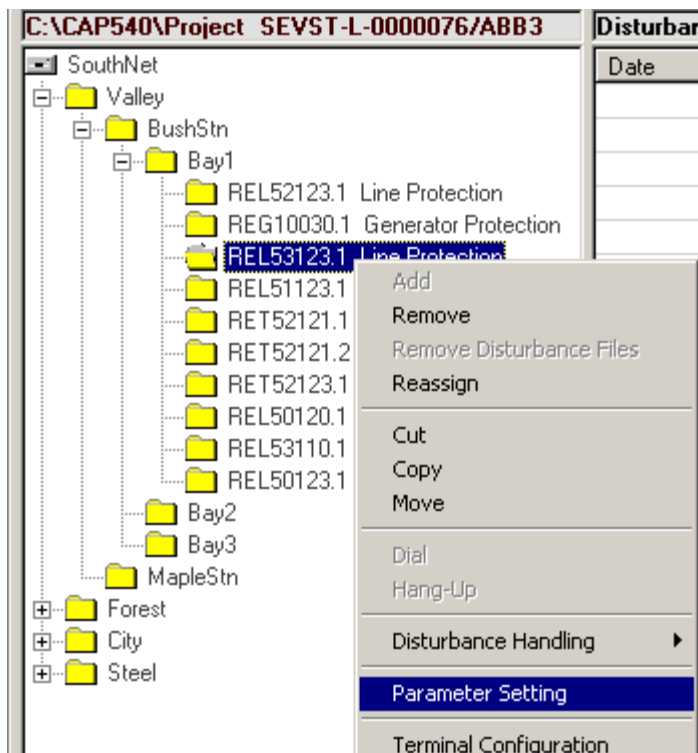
C:\CAP540\Project SEVST-L-0000076/ABB3

Disturbar

Date

SouthNet
Valley
BushStn
Bay1
REL52123.1 Line Protection
REG10030.1 Generator Protection
REL53123.1 Line Protection
REL51123.1
RET52121.1
RET52121.2
RET52123.1
REL50120.1
REL53110.1
REL50123.1
Bay2
Bay3
MapleStn
Forest
City
Steel

Add
Remove
Remove Disturbance Files
Reassign
Cut
Copy
Move
Dial
Hang-Up
Disturbance Handling
Parameter Setting
Terminal Configuration